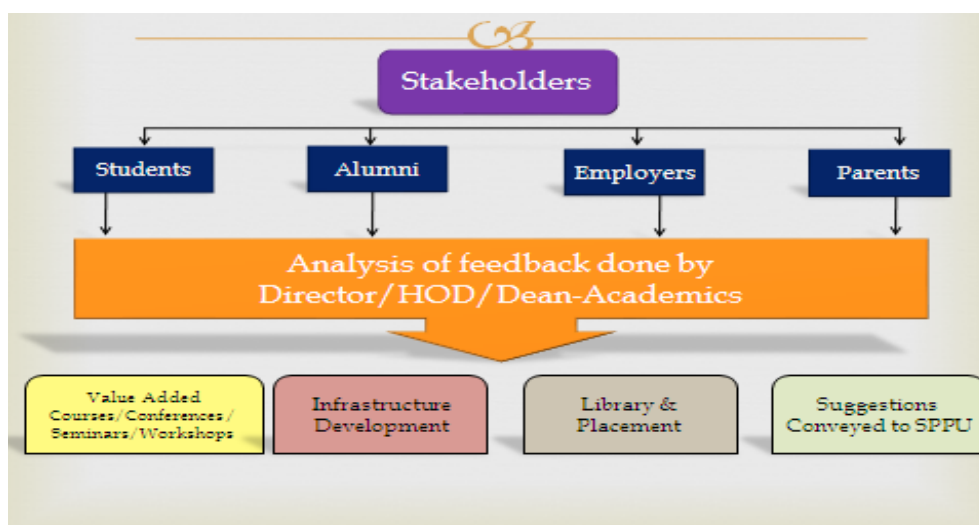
Stakeholders

Students

Alumni

Employers

Parents

Analysis of feedback done by Director/HOD/Dean-Academics

Value Added Courses/Conferences/ Seminars/Workshops

Infrastructure Development

Library & Placement

Suggestions Conveyed to SPPU